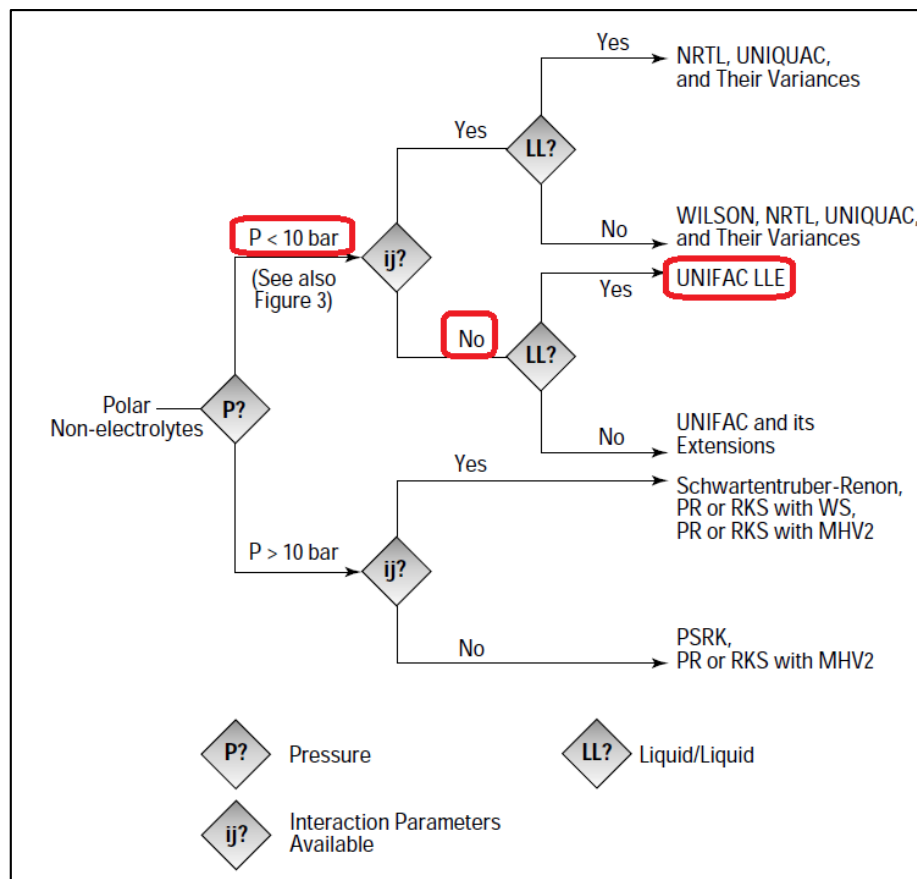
Polar Non-electrolytes

P?

P < 10 bar

(See also Figure 3)

ij?

Yes

LL?

Yes

NRTL, UNIQUAC, and Their Variances

No

WILSON, NRTL, UNIQUAC, and Their Variances

No

LL?

Yes

UNIFAC LLE

No

UNIFAC and its Extensions

P > 10 bar

ij?

Yes

Schwartentruber-Renon, PR or RKS with WS, PR or RKS with MHV2

No

PSRK, PR or RKS with MHV2

P? Pressure

LL? Liquid/Liquid

ij? Interaction Parameters Available